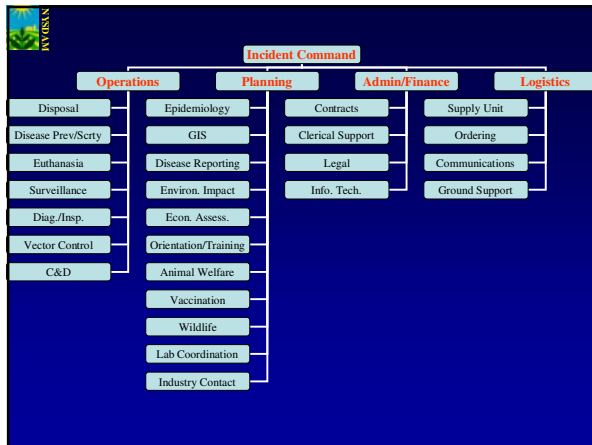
NASDAM

Incident Command

Operations

Disposal

Disease Prev/Scrty

Euthanasia

Surveillance

Diag./Insp.

Vector Control

C&D

Planning

Epidemiology

GIS

Disease Reporting

Environ. Impact

Econ. Assess.

Orientation/Training

Animal Welfare

Vaccination

Wildlife

Lab Coordination

Industry Contact

Admin/Finance

Contracts

Clerical Support

Legal

Info. Tech.

Logistics

Supply Unit

Ordering

Communications

Ground Support